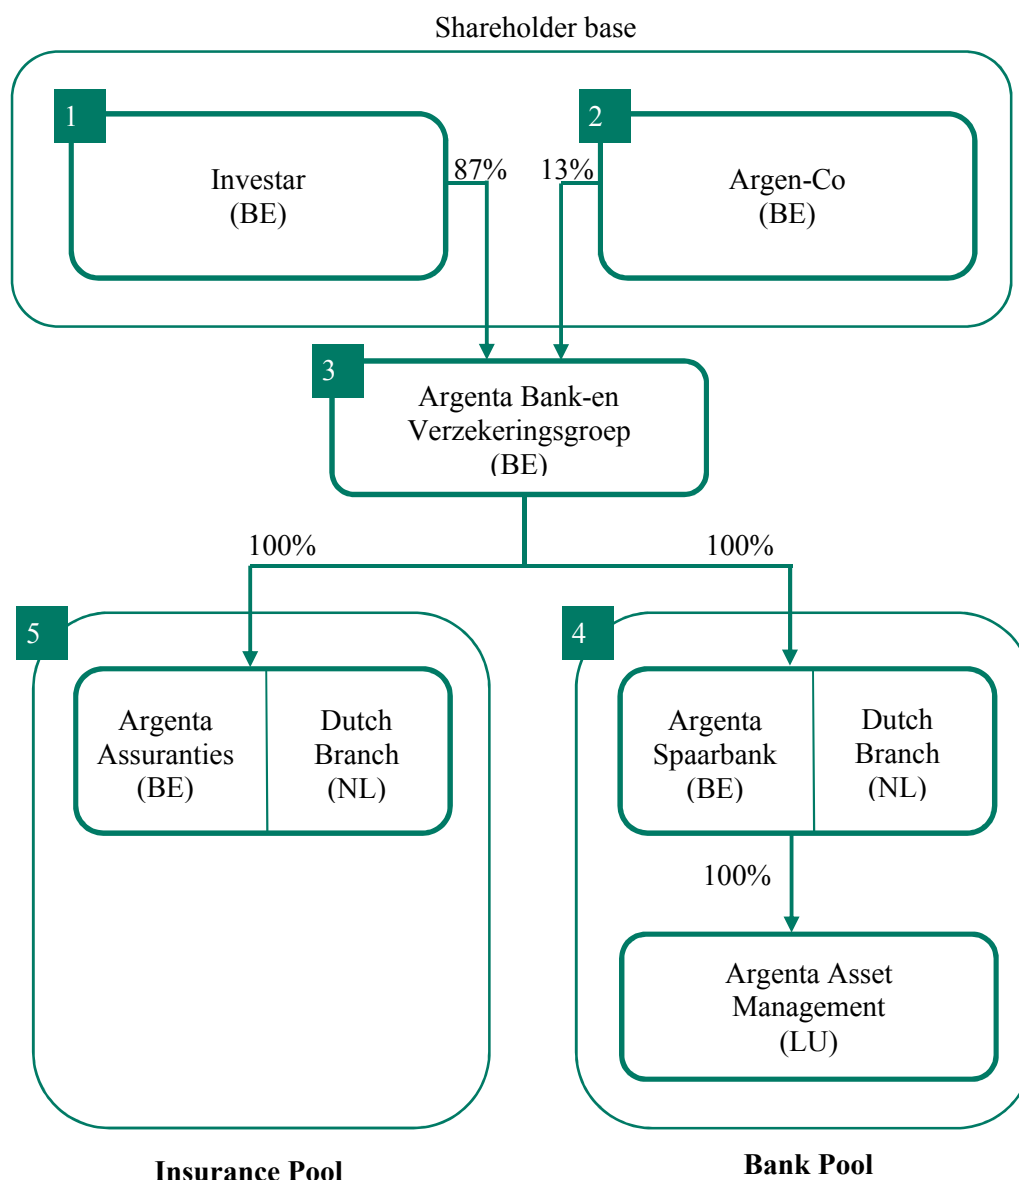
Shareholder base

1

Investar
(BE)

87%

13%

2

Argen-Co
(BE)

3

Argenta Bank-en Verzekeringsgroep
(BE)

100%

100%

5

Argenta Assuranties
(BE)

Dutch Branch
(NL)

4

Argenta Spaarbank
(BE)

Dutch Branch
(NL)

100%

Argenta Asset Management
(LU)

Insurance Pool

Bank Pool